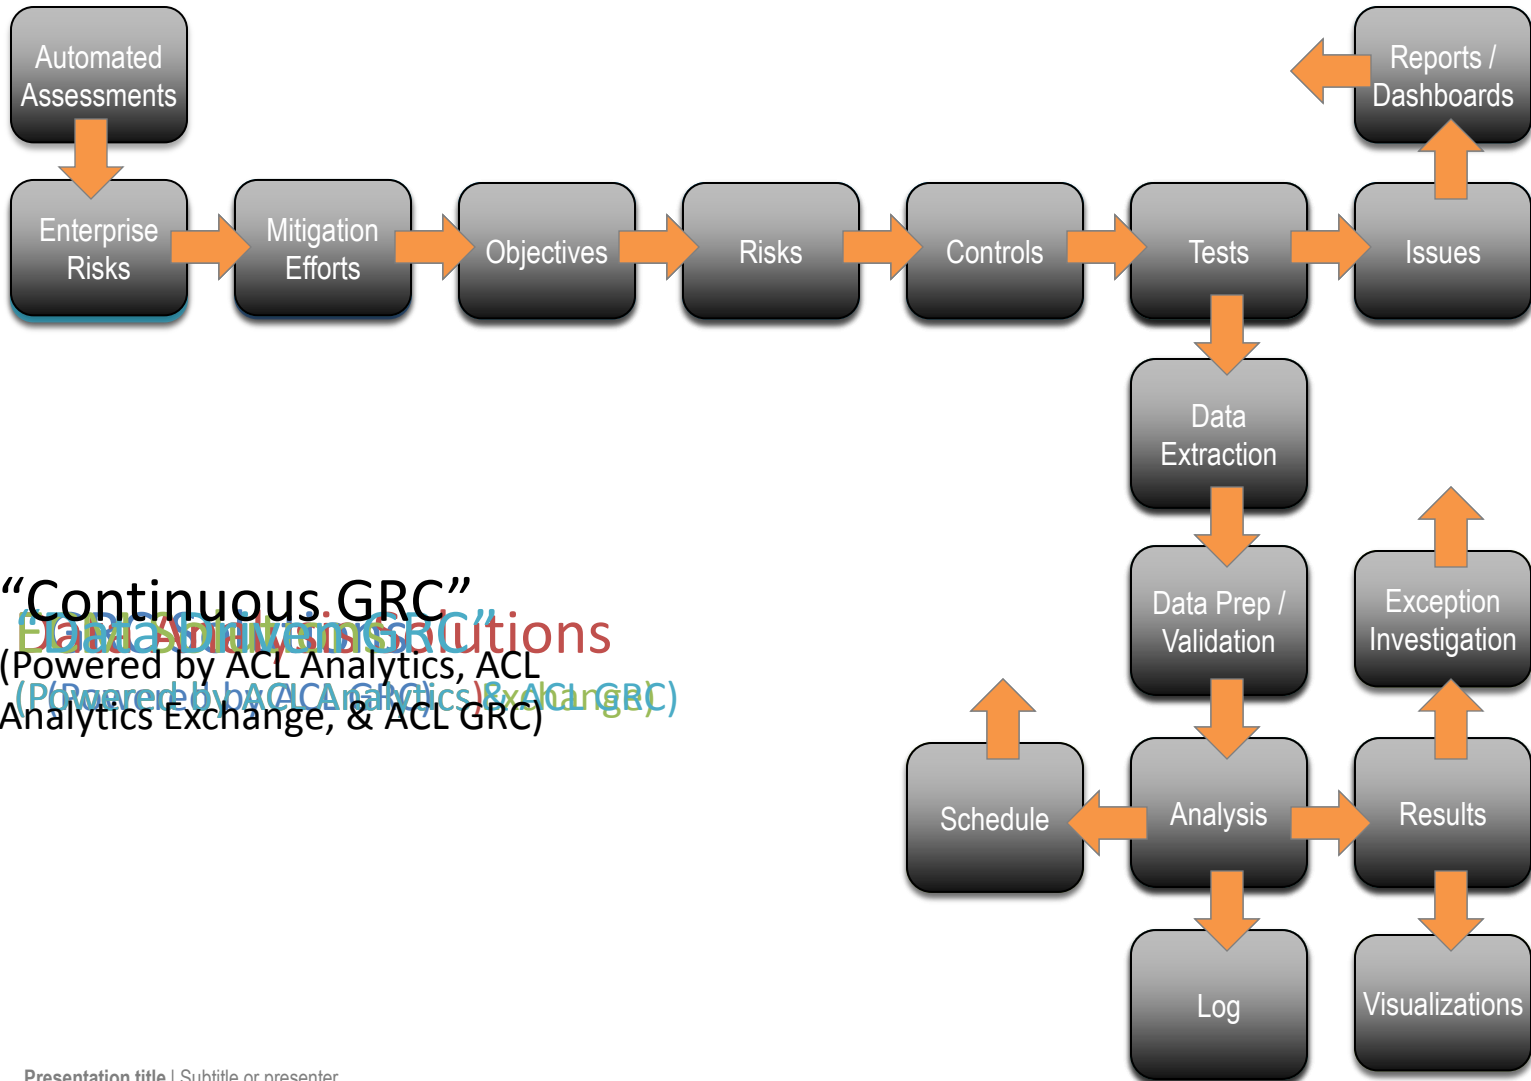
Automated Assessments

Enterprise Risks

Mitigation Efforts

Objectives

Risks

Controls

Tests

Issues

Reports / Dashboards

Data Extraction

Data Prep / Validation

Exception Investigation

Schedule

Analysis

Results

Log

Visualizations

"Continuous GRC"
(Powered by ACL Analytics, ACL Analytics Exchange, & ACL GRC)

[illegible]

Presentation title | Subtitle or presenter